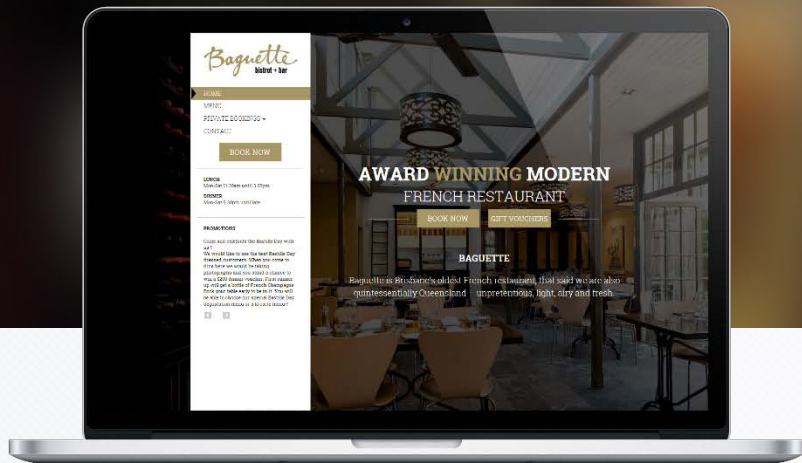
Baguette
bistrot + bar

HOME
MENU
PRIVATE BOOKINGS
CONTACT

BOOK NOW

LUNCH
Mon-Sat 11.30am until 3.00pm

DINNER
Mon-Sat 5.30pm until late

PROMOTIONS

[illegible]

AWARD WINNING MODERN
FRENCH RESTAURANT

BOOK NOW
GIFT VOUCHERS

BAGUETTE

Baguette is Brisbane's oldest French restaurant, that said we are also quintessentially Queensland – unpretentious, light, airy and fresh.